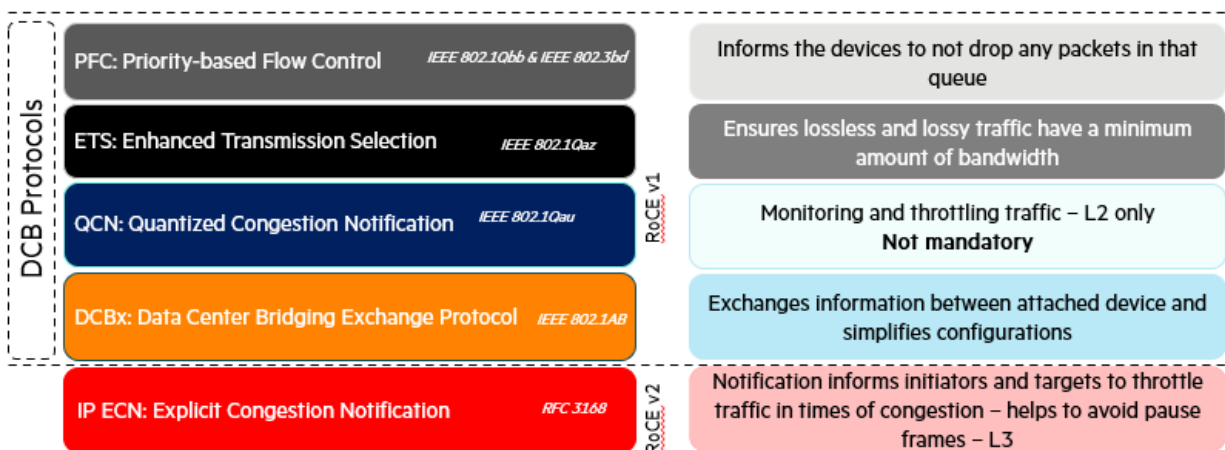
DCB Protocols

PFC: Priority-based Flow Control IEEE 802.1Qbb & IEEE 802.3bd

Informs the devices to not drop any packets in that queue

ETS: Enhanced Transmission Selection IEEE 802.1Qaz

Ensures lossless and lossy traffic have a minimum amount of bandwidth

QCN: Quantized Congestion Notification IEEE 802.1Qau

Monitoring and throttling traffic – L2 only
**Not mandatory**

DCBx: Data Center Bridging Exchange Protocol IEEE 802.1AB

Exchanges information between attached device and simplifies configurations

RoCE v1

IP ECN: Explicit Congestion Notification RFC 3168

Notification informs initiators and targets to throttle traffic in times of congestion – helps to avoid pause frames – L3

RoCE v2